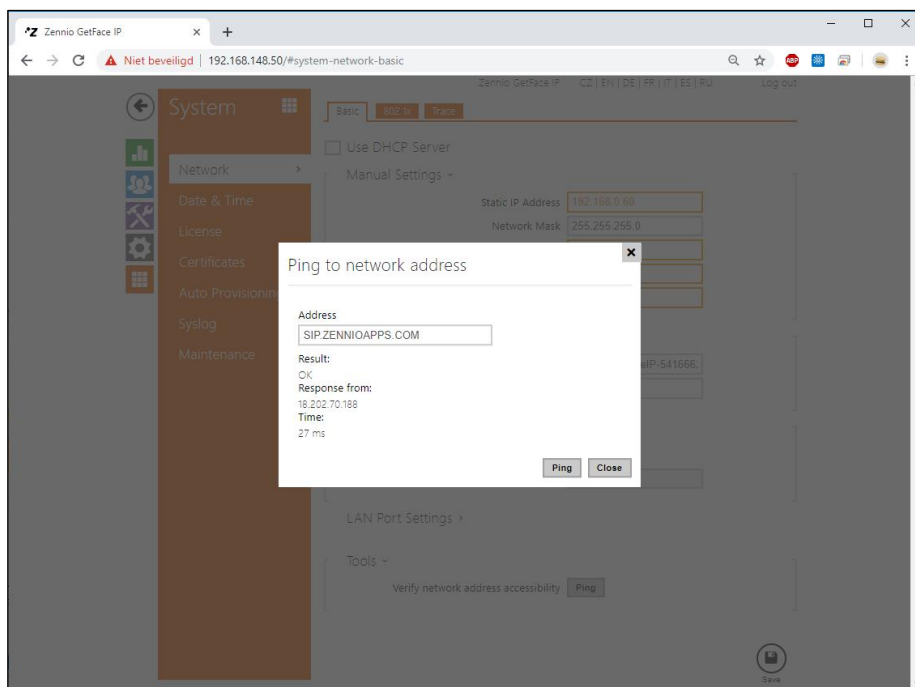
Zennio GetFace IP × +

Niet beveiligd | 192.168.148.50/#system-network-basic

Zennio GetFace IP CZ | EN | DE | FR | IT | ES | RU Log out

System

Basic 802.1x Trace

Network
Date & Time
License
Certificates
Auto Provisioning
Syslog
Maintenance

Use DHCP Server

Manual Settings

Static IP Address 192.168.0.60

Network Mask 255.255.255.0

eIP-541666,

LAN Port Settings

Tools

Verify network address accessibility Ping

Save

Ping to network address

Address

SIP.ZENNIOAPPS.COM

Result:

OK

Response from:

18.202.70.188

Time:

27 ms

Ping Close